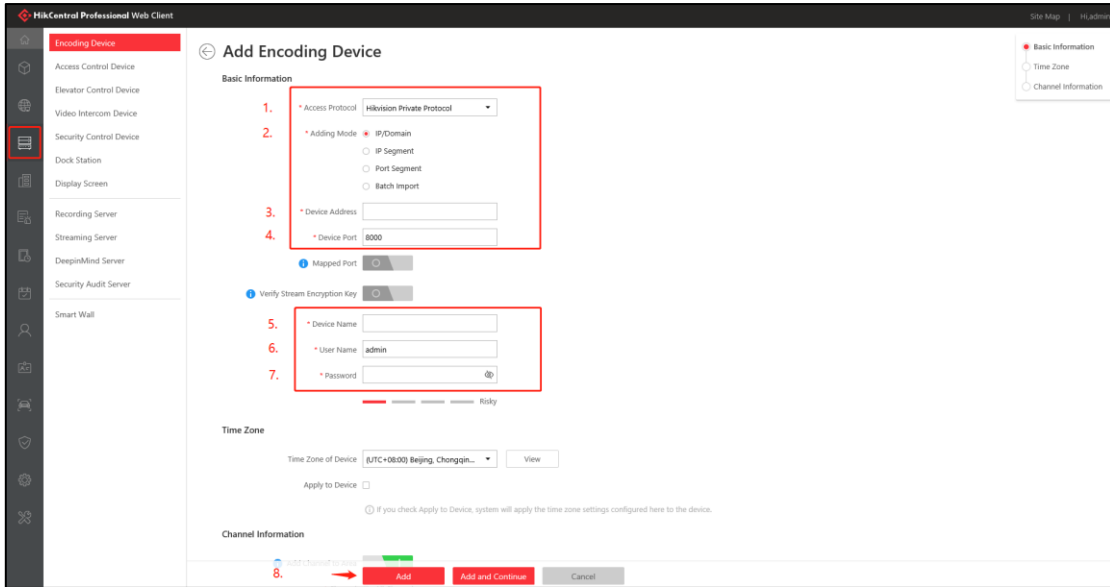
HikCentral Professional Web Client

Site Map | Hi,admin

Encoding Device
Access Control Device
Elevator Control Device
Video Intercom Device
Security Control Device
Dock Station
Display Screen
Recording Server
Streaming Server
DeepinMind Server
Security Audit Server
Smart Wall

Add Encoding Device

Basic Information

1. * Access Protocol Hikvision Private Protocol
2. * Adding Mode IP/Domain
IP Segment
Port Segment
Batch Import
3. * Device Address
4. * Device Port 8000
Mapped Port
Verify Stream Encryption Key
5. * Device Name
6. * User Name admin
7. * Password
Risky

Time Zone

Time Zone of Device (UTC+08:00) Beijing, Chongqin... View
Apply to Device
If you check Apply to Device, system will apply the time zone settings configured here to the device.

Channel Information

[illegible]

8. Add Add and Continue Cancel

Basic Information
Time Zone
Channel Information